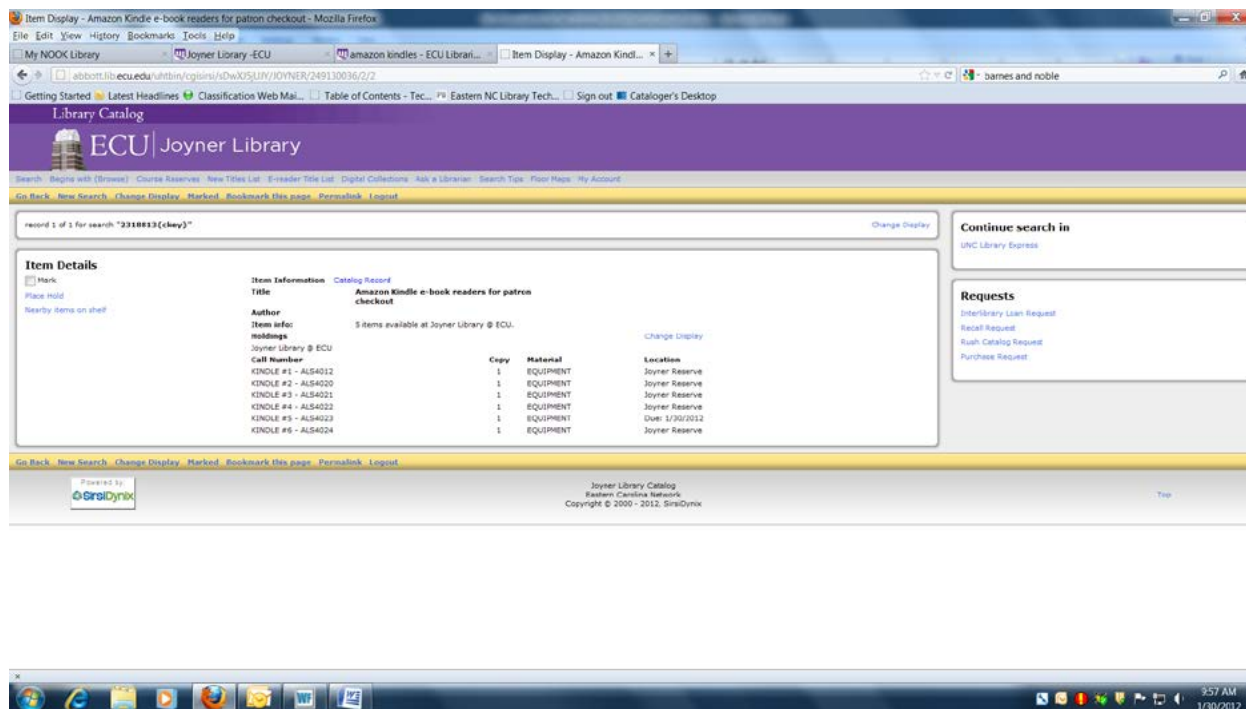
Item Display - Amazon Kindle e-book readers for patron checkout - Mozilla Firefox

File Edit View History Bookmarks Tools Help

My NOOK Library | Joyner Library -ECU | amazon kindles - ECU Librari... | Item Display - Amazon Kindl... | +

abbott.lib.ecu.edu/uhtbin/cgisirsi/sDwXJSJJX/JOYNER/249130036/2/2

barnes and noble

Getting Started | Latest Headlines | Classification Web Mai... | Table of Contents - Tec... | Eastern NC Library Tech... | Sign out | Cataloger's Desktop

Library Catalog

ECU | Joyner Library

Search Begins with (Browse) Course Reserves New Titles List E-reader Title List Digital Collections Ask a Librarian Search Tips Floor Maps My Account

Go Back New Search Change Display Marked Bookmark this page Permalink Logout

record 1 of 1 for search "2318813{ckey}"

Change Display

Item Details

Mark

Place Hold

Nearby items on shelf

Item Information Catalog Record

Title Amazon Kindle e-book readers for patron checkout

Author

Item info: 5 items available at Joyner Library @ ECU.

Holdings

Change Display

Joyner Library @ ECU

| Call Number | Copy | Material | Location |
|---|---|---|---|
| KINDLE #1 - ALS4012 | 1 | EQUIPMENT | Joyner Reserve |
| KINDLE #2 - ALS4020 | 1 | EQUIPMENT | Joyner Reserve |
| KINDLE #3 - ALS4021 | 1 | EQUIPMENT | Joyner Reserve |
| KINDLE #4 - ALS4022 | 1 | EQUIPMENT | Joyner Reserve |
| KINDLE #5 - ALS4023 | 1 | EQUIPMENT | Due: 1/30/2012 |
| KINDLE #6 - ALS4024 | 1 | EQUIPMENT | Joyner Reserve |

Continue search in

UNC Library Express

Requests

Interlibrary Loan Request

Recall Request

Rush Catalog Request

Purchase Request

Go Back New Search Change Display Marked Bookmark this page Permalink Logout

Powered by SirsiDynix

Joyner Library Catalog
Eastern Carolina Network
Copyright © 2000 - 2012, SirsiDynix

Top

9:57 AM
1/30/2012